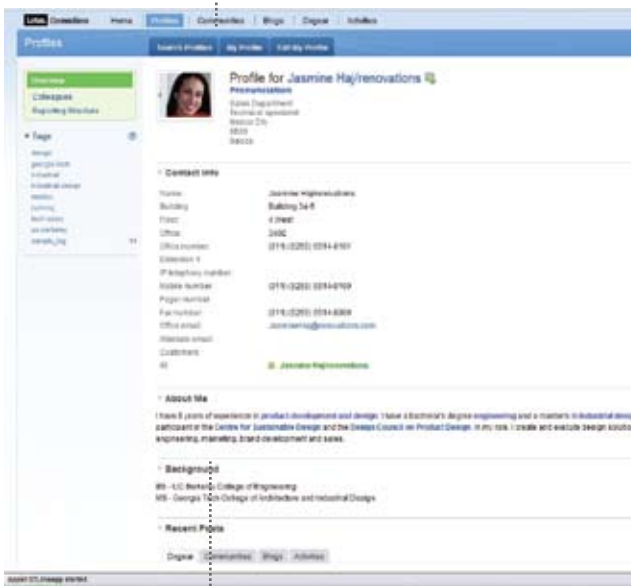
Lotus Connections Home Profiles Communities Blogs Dogear Activities

Profiles

Search Profiles My Profile Edit My Profile

Overview
Colleagues
Reporting Structure

Tags
design
georgia tech
industrial
industrial design
melbia
running
tech news
uc berkeley
sample_tag

Profile for Jasmine Haj/renovations
Pronunciation
Sales Department
Technical specialist
Mexico City
MEX
Mexico

Contact Info

Name: Jasmine Haj/renovations
Building: Building 54-B
Floor: 4 West
Office: 2492
Office number: (019) (5255) 5554-6161
Extension #:
IP telephony number:
Mobile number: (019) (5255) 5554-6769
Pager number:
Fax number: (019) (5255) 5554-6369
Office email: Jasmine@renovations.com
Alternate email:
Coll/Inbox:
IM: Jasmine Haj/renovations

About Me

I have 8 years of experience in product development and design. I have a Bachelor's degree engineering and a masters in industrial desi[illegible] participant in the Centre for Sustainable Design and the Design Council on Product Design. In my role, I create and execute design solutio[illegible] engineering, marketing, brand development and sales.

Background

BS - UC Berkeley College of Engineering
MS - Georgia Tech College of Architecture and Industrial Design

Recent Posts

Dogear Communities Blogs Activities

Applet CTLmeapp started